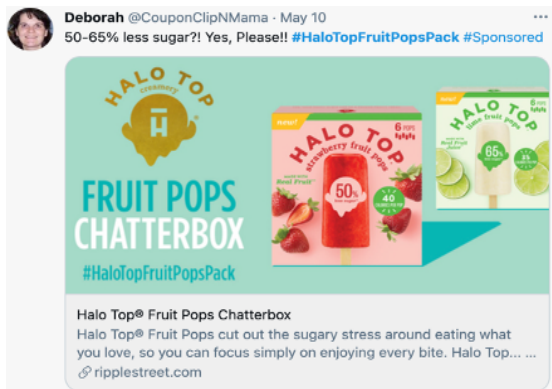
Deborah @CouponClipNMama · May 10
50-65% less sugar?! Yes, Please!! #HaloTopFruitPopsPack #Sponsored

HALO TOP creamery

FRUIT POPS CHATTERBOX

#HaloTopFruitPopsPack

new!
HALO TOP
strawberry fruit pops
6 POPS
made with Real Fruit
50% less sugar
40

new!
HALO TOP
lime fruit pops
made with Real Fruit Juice
65%
25

Halo Top® Fruit Pops Chatterbox
Halo Top® Fruit Pops cut out the sugary stress around eating what you love, so you can focus simply on enjoying every bite. Halo Top... ...
ripplestreet.com